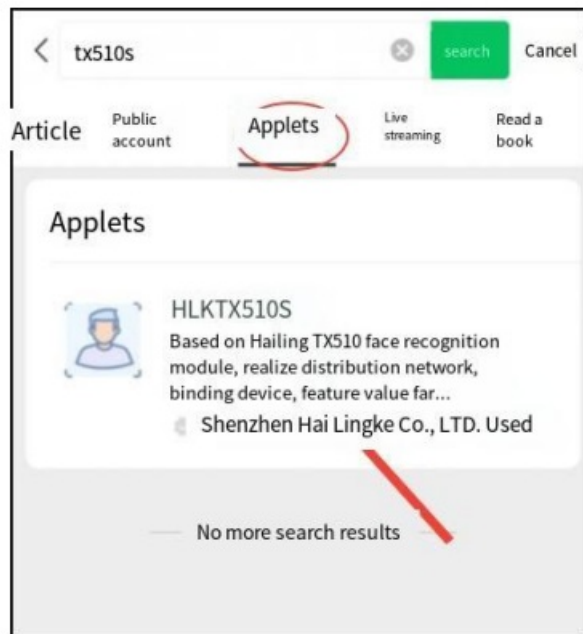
tx510s

search

Cancel

Article

Public account

Applets

Live streaming

Read a book

Applets

HLKTX510S

Based on Hailing TX510 face recognition module, realize distribution network, binding device, feature value far...

Shenzhen Hai Lingke Co., LTD. Used

No more search results